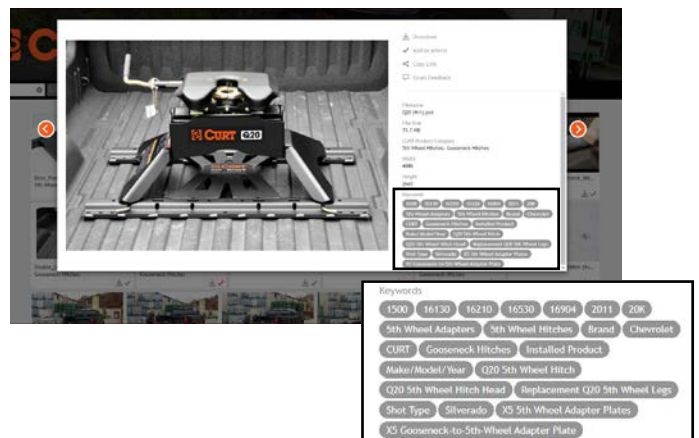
CURT Q20

Download
Add to article
Copy Link
Email Feedback

Filename
Q20 (R+1).psd
File Size
71.7 KB
CURT Product Category
5th Wheel Hitches, Gooseneck Hitches
Width
4096
Height
3341

Keywords
1500 16130 16210 16530 16904 2011 20K
5th Wheel Adapters 5th Wheel Hitches Brand Chevrolet
CURT Gooseneck Hitches Installed Product
Make/Model/Year Q20 5th Wheel Hitch
Q20 5th Wheel Hitch Head Replacement Q20 5th Wheel Legs
Shot Type Silverado X5 5th Wheel Adapter Plates
X5 Gooseneck-to-5th-Wheel Adapter Plate

Gooseneck Hitches